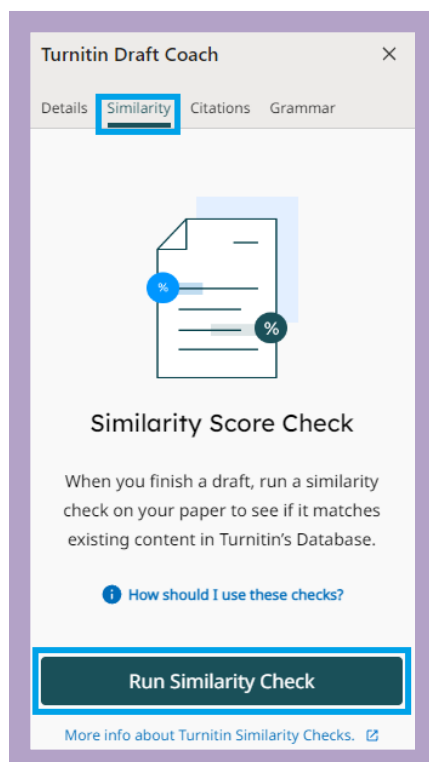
Turnitin Draft Coach ×

Details Similarity Citations Grammar

%

%

Similarity Score Check

When you finish a draft, run a similarity check on your paper to see if it matches existing content in Turnitin's Database.

i How should I use these checks?

Run Similarity Check

More info about Turnitin Similarity Checks.